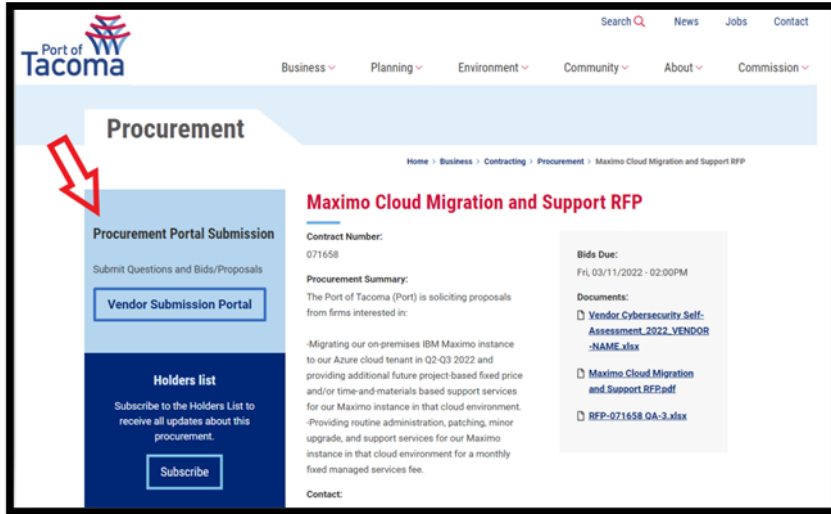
Port of Tacoma

Search News Jobs Contact

Business Planning Environment Community About Commission

Procurement

Home > Business > Contracting > Procurement > Maximo Cloud Migration and Support RFP

Procurement Portal Submission

Submit Questions and Bids/Proposals

Vendor Submission Portal

Holders list

Subscribe to the Holders List to receive all updates about this procurement.

Subscribe

Maximo Cloud Migration and Support RFP

Contract Number:

071658

Procurement Summary:

The Port of Tacoma (Port) is soliciting proposals from firms interested in:

-Migrating our on-premises IBM Maximo instance to our Azure cloud tenant in Q2-Q3 2022 and providing additional future project-based fixed price and/or time-and-materials based support services for our Maximo instance in that cloud environment.
-Providing routine administration, patching, minor upgrade, and support services for our Maximo instance in that cloud environment for a monthly fixed managed services fee.

Contact:

Bids Due:

Fri, 03/11/2022 - 02:00PM

Documents:

Vendor Cybersecurity Self-Assessment_2022_VENDOR-NAME.xlsx

Maximo Cloud Migration and Support RFP.pdf

RFP-071658 QA-3.xlsx